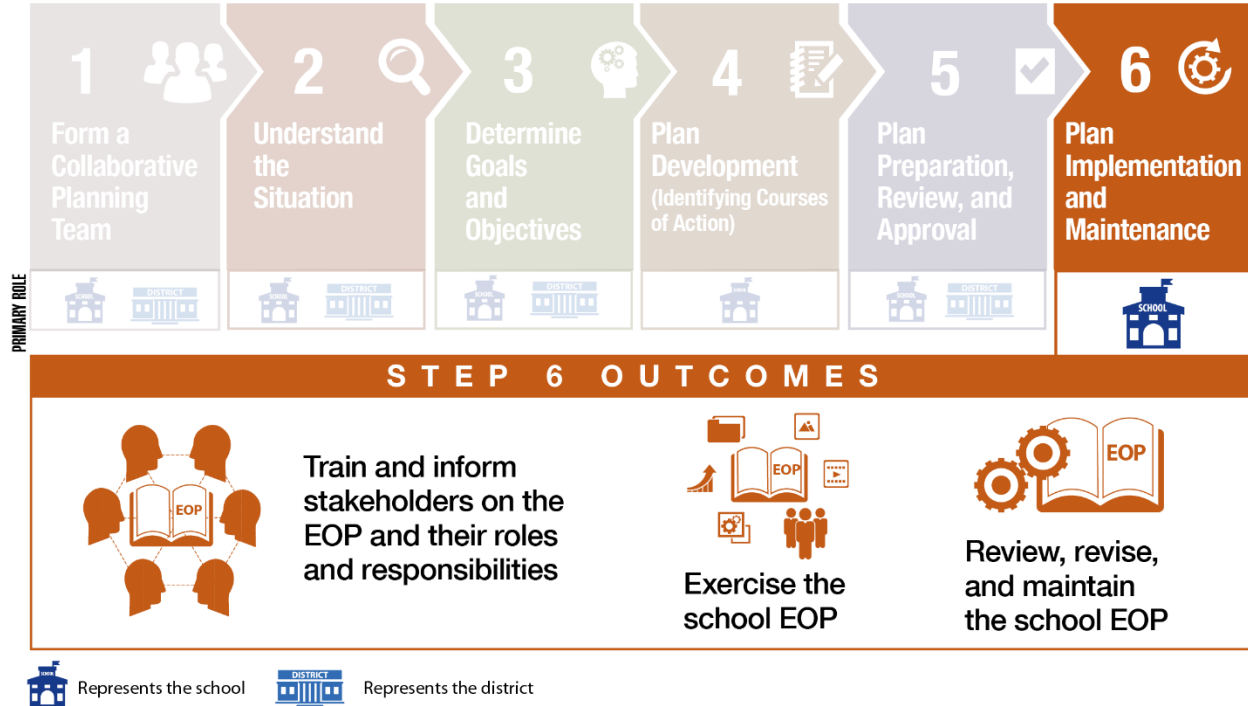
1 Form a Collaborative Planning Team

SCHOOL DISTRICT

2 Understand the Situation

SCHOOL DISTRICT

3 Determine Goals and Objectives

SCHOOL DISTRICT

4 Plan Development (Identifying Courses of Action)

SCHOOL

5 Plan Preparation, Review, and Approval

SCHOOL DISTRICT

6 Plan Implementation and Maintenance

SCHOOL

PRIMARY ROLE

STEP 6 OUTCOMES

EOP

Train and inform stakeholders on the EOP and their roles and responsibilities

EOP

Exercise the school EOP

EOP

Review, revise, and maintain the school EOP

SCHOOL Represents the school DISTRICT Represents the district